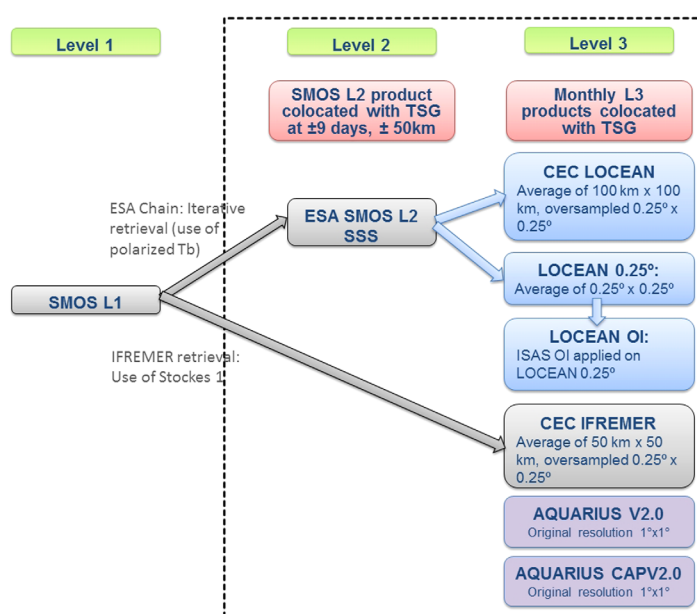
Level 1

Level 2

Level 3

SMOS L2 product colocated with TSG at ±9 days, ± 50km

Monthly L3 products colocated with TSG

ESA Chain: Iterative retrieval (use of polarized Tb)

ESA SMOS L2 SSS

CEC LOCEAN
Average of 100 km x 100 km, oversampled 0.25º x 0.25º

LOCEAN 0.25º:
Average of 0.25º x 0.25º

SMOS L1

LOCEAN OI:
ISAS OI applied on LOCEAN 0.25º

IFREMER retrieval: Use of Stockes 1

CEC IFREMER
Average of 50 km x 50 km, oversampled 0.25º x 0.25º

AQUARIUS V2.0
Original resolution 1°x1°

AQUARIUS CAPV2.0
Original resolution 1°x1°